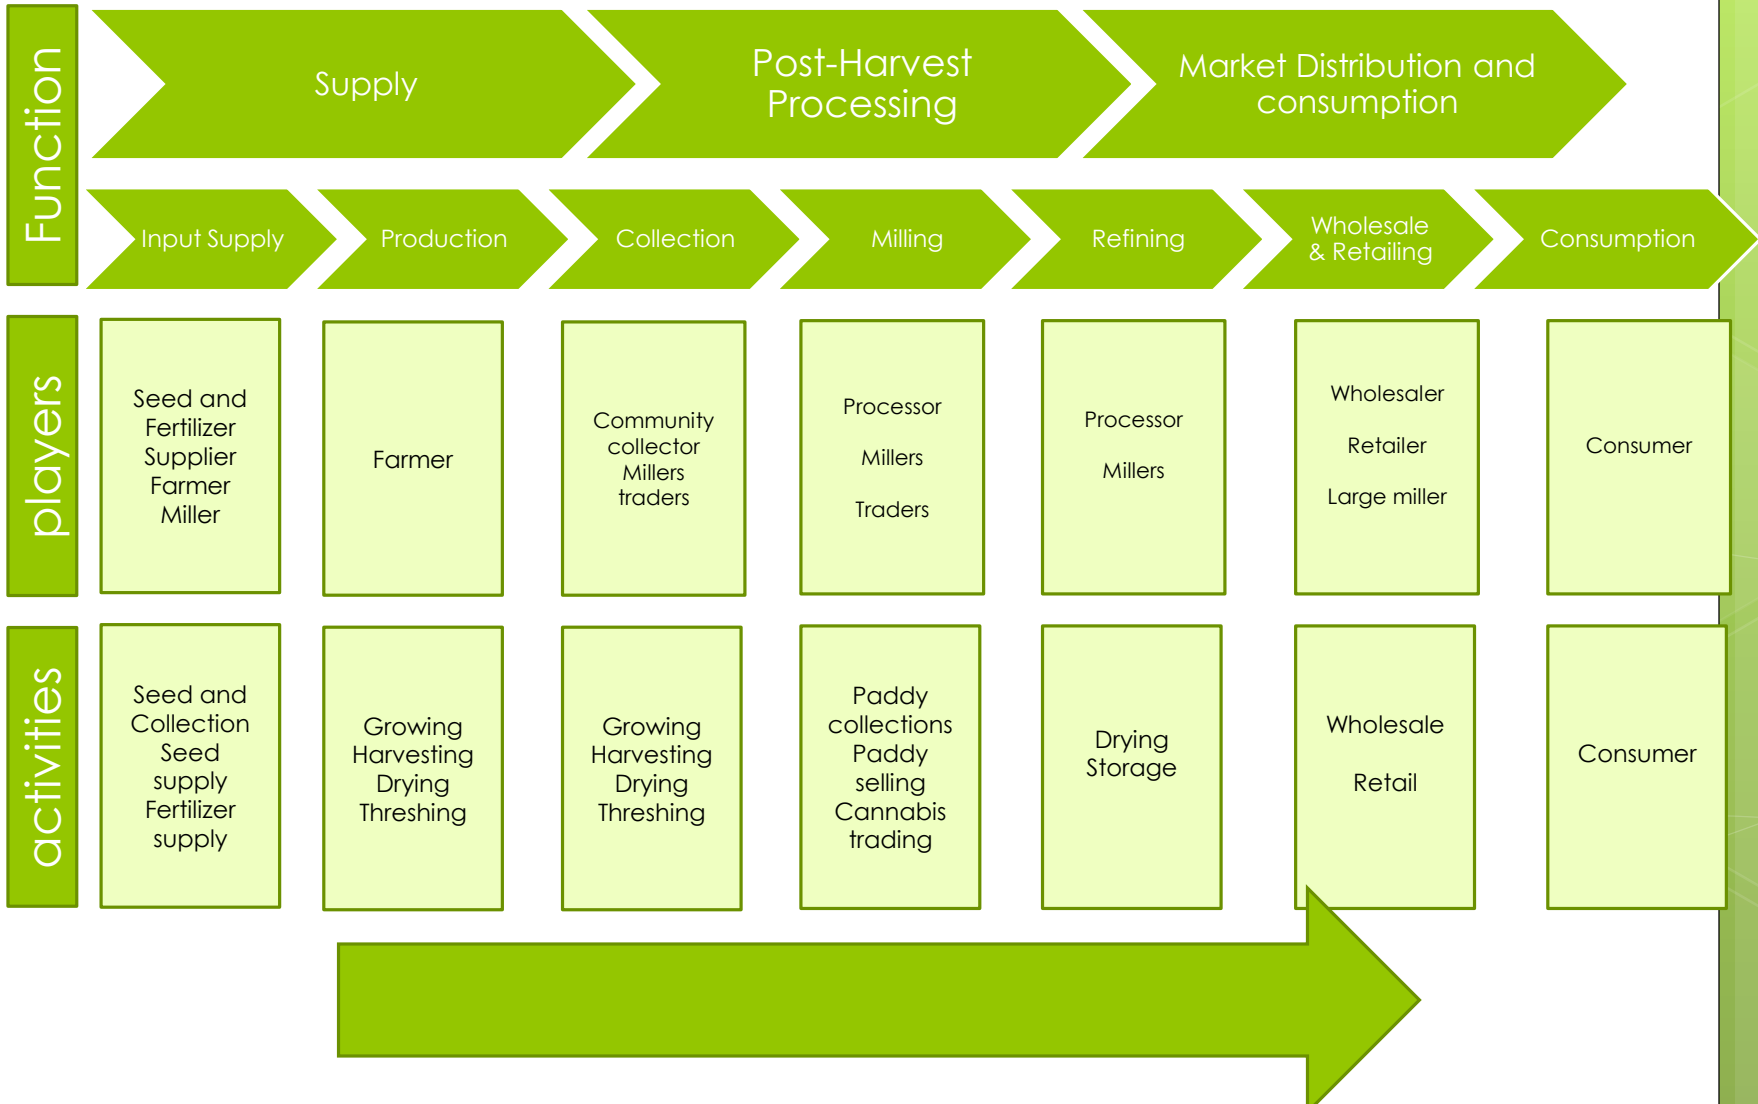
Function

Supply

Post-Harvest Processing

Market Distribution and consumption

Input Supply

Production

Collection

Milling

Refining

Wholesale & Retailing

Consumption

players

Seed and Fertilizer Supplier Farmer Miller

Farmer

Community collector Millers traders

Processor

Millers

Traders

Processor

Millers

Wholesaler

Retailer

Large miller

Consumer

activities

Seed and Collection Seed supply Fertilizer supply

Growing Harvesting Drying Threshing

Growing Harvesting Drying Threshing

Paddy collections Paddy selling Cannabis trading

Drying Storage

Wholesale

Retail

Consumer